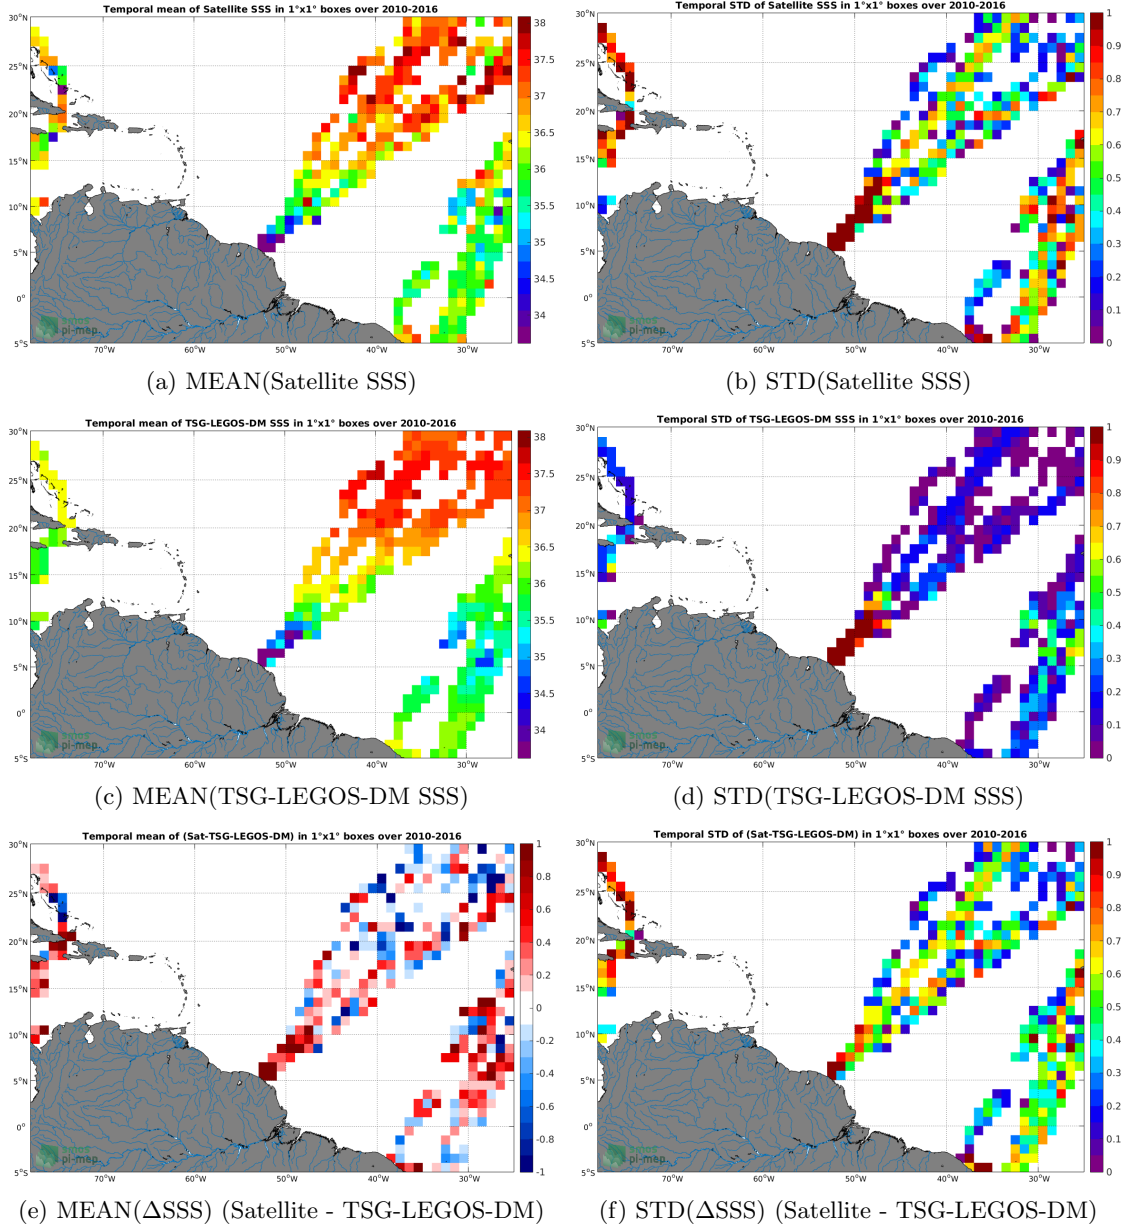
Temporal mean of Satellite SSS in 1°x1° boxes over 2010-2016

30°N
25°N
20°N
15°N
10°N
5°N
0°
5°S
70°W 60°W 50°W 40°W 30°W

38
37.5
37
36.5
36
35.5
35
34.5
34

pi-map

(a) MEAN(Satellite SSS)

Temporal STD of Satellite SSS in 1°x1° boxes over 2010-2016

30°N
25°N
20°N
15°N
10°N
5°N
0°
5°S
70°W 60°W 50°W 40°W 30°W

1
0.9
0.8
0.7
0.6
0.5
0.4
0.3
0.2
0.1
0

pi-map

(b) STD(Satellite SSS)

Temporal mean of TSG-LEGOS-DM SSS in 1°x1° boxes over 2010-2016

30°N
25°N
20°N
15°N
10°N
5°N
0°
5°S
70°W 60°W 50°W 40°W 30°W

38
37.5
37
36.5
36
35.5
35
34.5
34

pi-map

(c) MEAN(TSG-LEGOS-DM SSS)

Temporal STD of TSG-LEGOS-DM SSS in 1°x1° boxes over 2010-2016

30°N
25°N
20°N
15°N
10°N
5°N
0°
5°S
70°W 60°W 50°W 40°W 30°W

1
0.9
0.8
0.7
0.6
0.5
0.4
0.3
0.2
0.1
0

pi-map

(d) STD(TSG-LEGOS-DM SSS)

Temporal mean of (Sat-TSG-LEGOS-DM) in 1°x1° boxes over 2010-2016

30°N
25°N
20°N
15°N
10°N
5°N
0°
5°S
70°W 60°W 50°W 40°W 30°W

1
0.8
0.6
0.4
0.2
0
-0.2
-0.4
-0.6
-0.8
-1

pi-map

(e) MEAN(ΔSSS) (Satellite - TSG-LEGOS-DM)

Temporal STD of (Sat-TSG-LEGOS-DM) in 1°x1° boxes over 2010-2016

30°N
25°N
20°N
15°N
10°N
5°N
0°
5°S
70°W 60°W 50°W 40°W 30°W

1
0.9
0.8
0.7
0.6
0.5
0.4
0.3
0.2
0.1
0

pi-map

(f) STD(ΔSSS) (Satellite - TSG-LEGOS-DM)